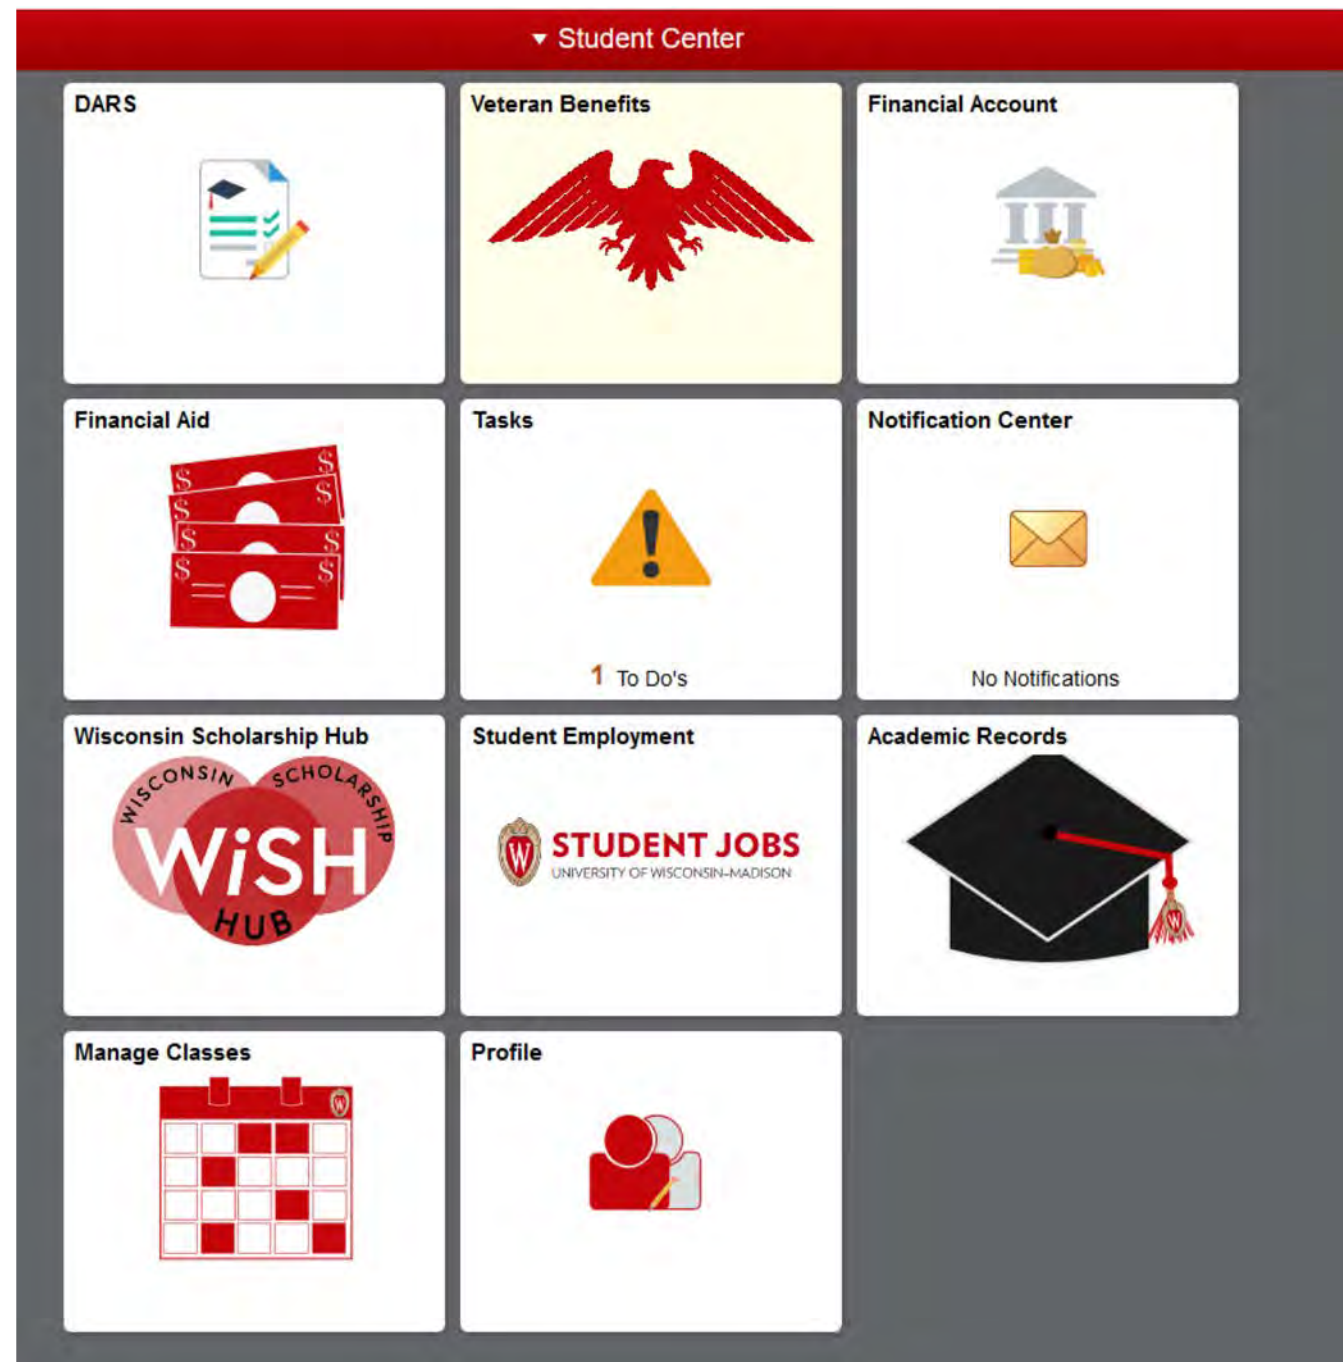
▾ Student Center

DARS

Veteran Benefits

Financial Account

Financial Aid

$ $ $ $ $ $ $ $

Tasks

1 To Do's

Notification Center

No Notifications

Wisconsin Scholarship Hub

WISCONSIN SCHOLARSHIP WiSH HUB

Student Employment

W STUDENT JOBS UNIVERSITY OF WISCONSIN–MADISON

Academic Records

Manage Classes

Profile